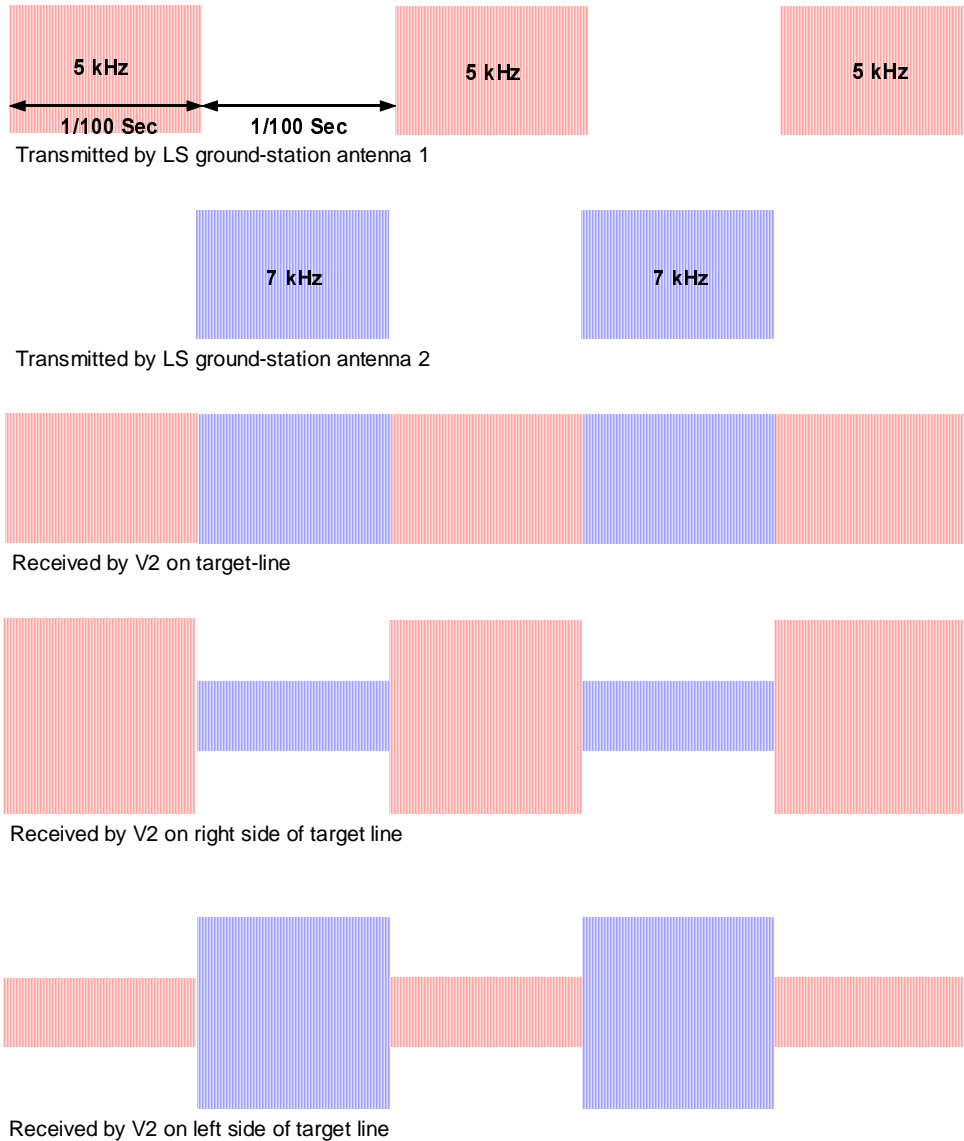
5 kHz

1/100 Sec

1/100 Sec

5 kHz

5 kHz

Transmitted by LS ground-station antenna 1

7 kHz

7 kHz

Transmitted by LS ground-station antenna 2

Received by V2 on target-line

Received by V2 on right side of target line

Received by V2 on left side of target line